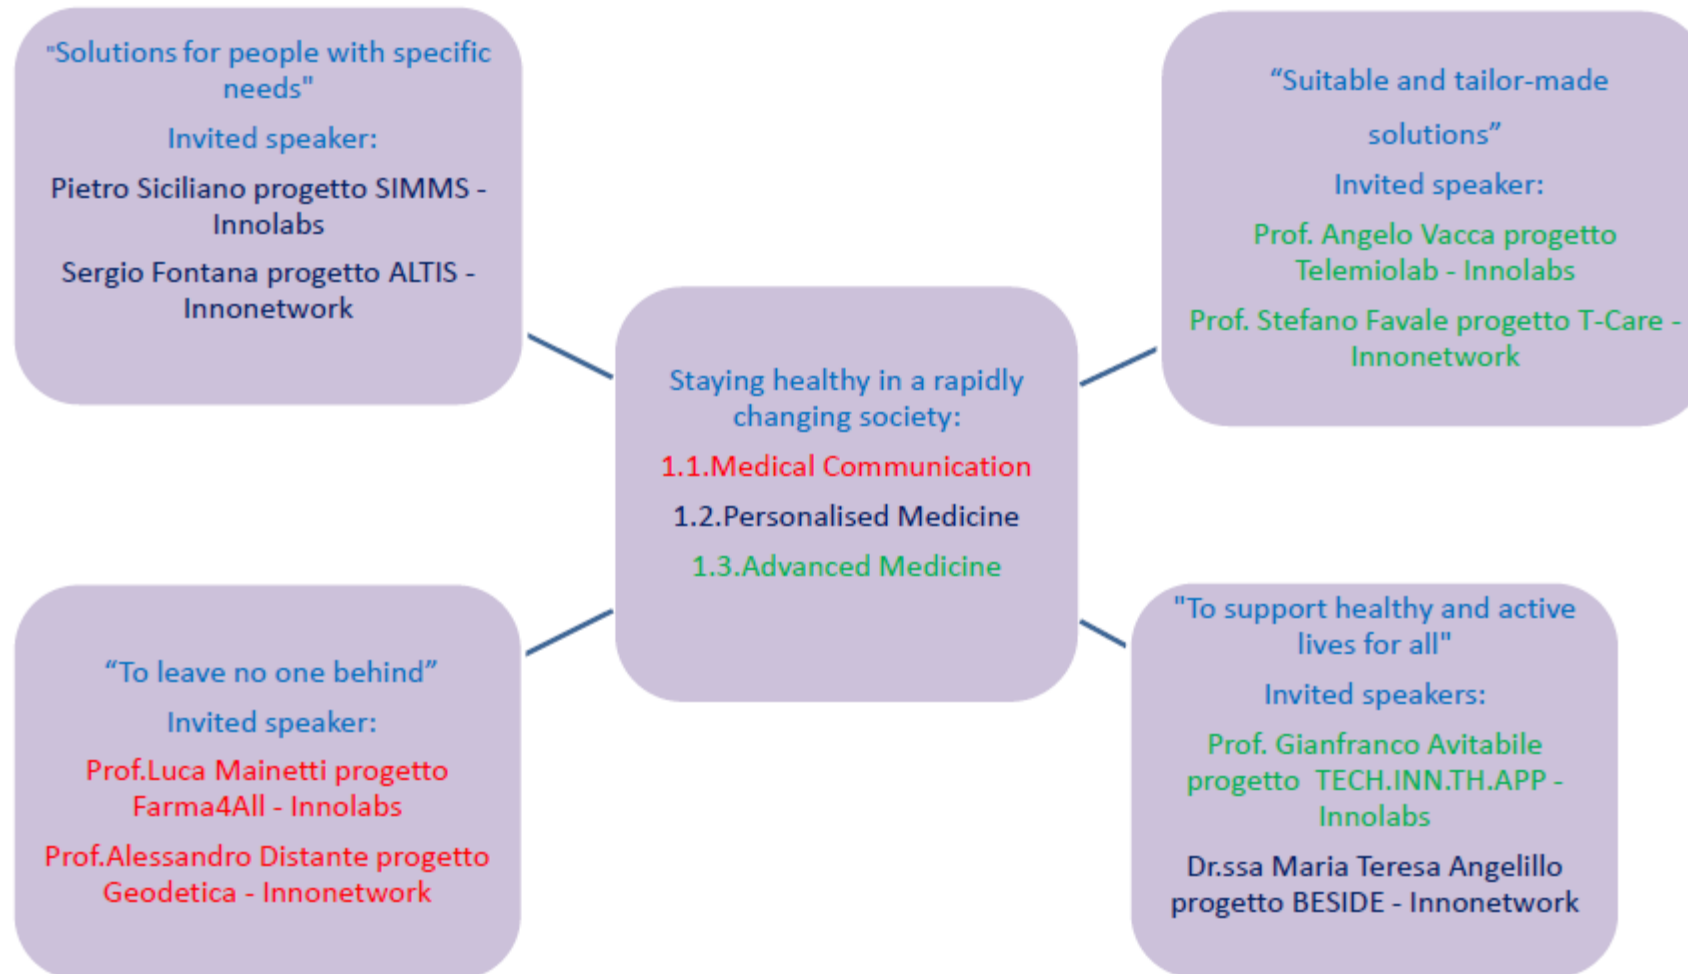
"Solutions for people with specific needs"

Invited speaker:

Pietro Siciliano progetto SIMMS - Innolabs

Sergio Fontana progetto ALTIS - Innonetwork

“Suitable and tailor-made solutions”

Invited speaker:

Prof. Angelo Vacca progetto Telemiolab - Innolabs

Prof. Stefano Favale progetto T-Care - Innonetwork

Staying healthy in a rapidly changing society:

1.1.Medical Communication

1.2.Personalised Medicine

1.3.Advanced Medicine

“To leave no one behind”

Invited speaker:

Prof.Luca Mainetti progetto Farma4All - Innolabs

Prof.Alessandro Distante progetto Geodetica - Innonetwork

"To support healthy and active lives for all"

Invited speakers:

Prof. Gianfranco Avitabile progetto TECH.INN.TH.APP - Innolabs

Dr.ssa Maria Teresa Angelillo progetto BESIDE - Innonetwork